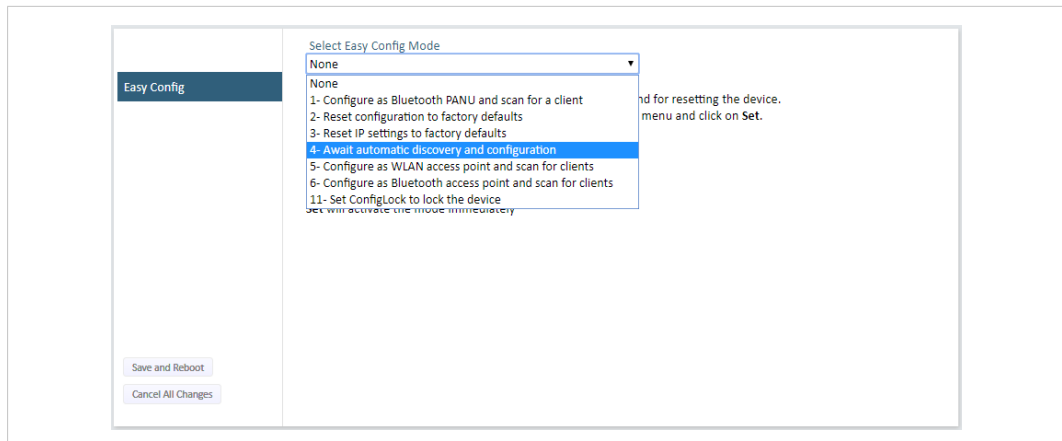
Easy Config

Select Easy Config Mode

None

None
1- Configure as Bluetooth PANU and scan for a client
2- Reset configuration to factory defaults
3- Reset IP settings to factory defaults
4- Await automatic discovery and configuration
5- Configure as WLAN access point and scan for clients
6- Configure as Bluetooth access point and scan for clients
11- Set ConfigLock to lock the device

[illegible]nd for resetting the device.
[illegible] menu and click on **Set**.

**Set** will activate the mode immediately

Save and Reboot

Cancel All Changes